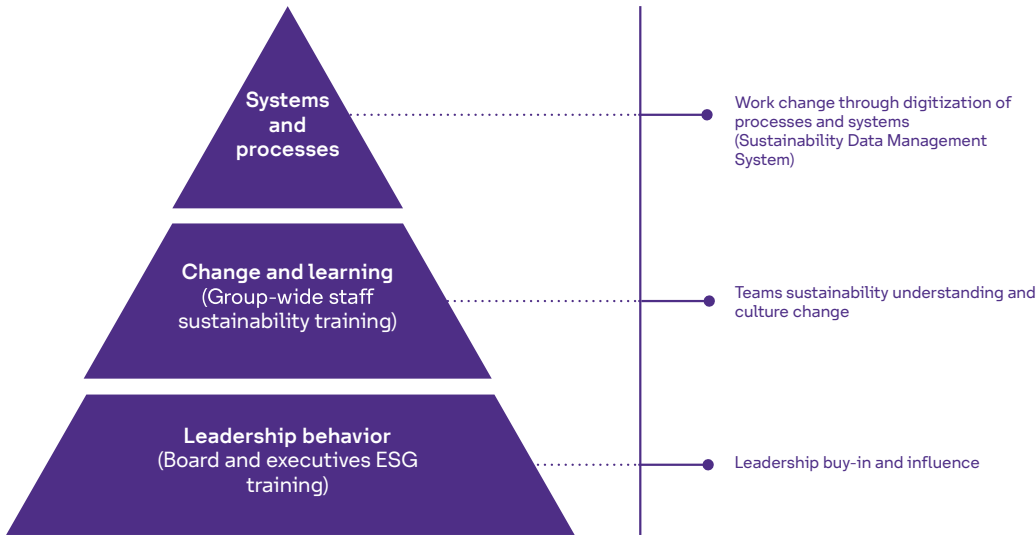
Systems and processes

Work change through digitization of processes and systems (Sustainability Data Management System)

Change and learning (Group-wide staff sustainability training)

Teams sustainability understanding and culture change

Leadership behavior (Board and executives ESG training)

Leadership buy-in and influence